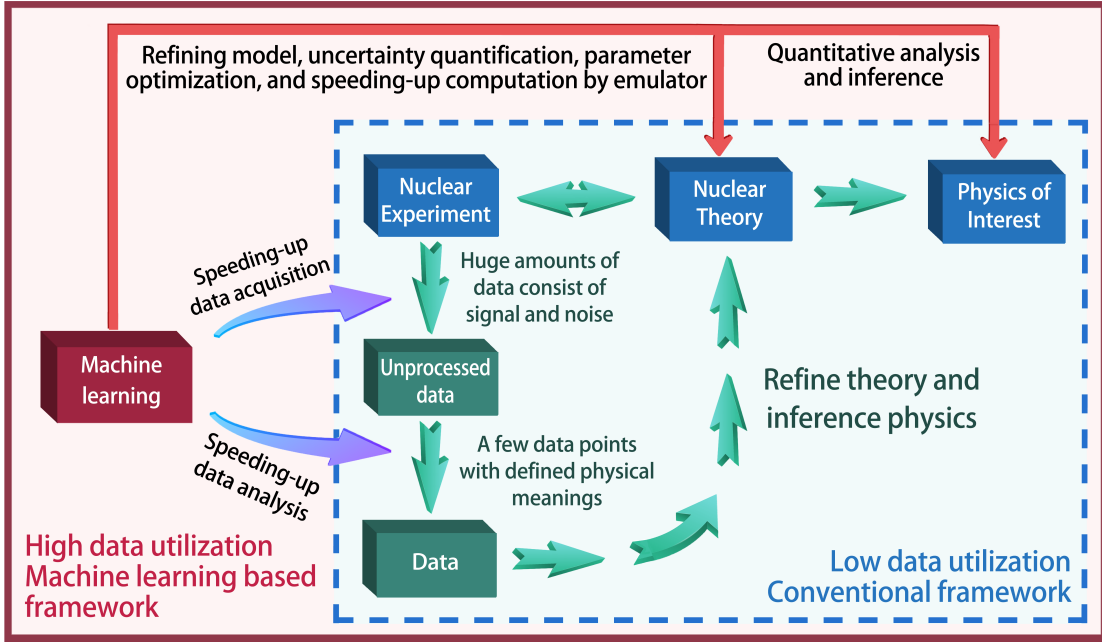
Refining model, uncertainty quantification, parameter optimization, and speeding-up computation by emulator

Quantitative analysis and inference

Nuclear Experiment

Nuclear Theory

Physics of Interest

Speeding-up data acquisition

Huge amounts of data consist of signal and noise

Machine learning

Unprocessed data

Refine theory and inference physics

Speeding-up data analysis

A few data points with defined physical meanings

Data

High data utilization
Machine learning based framework

Low data utilization
Conventional framework